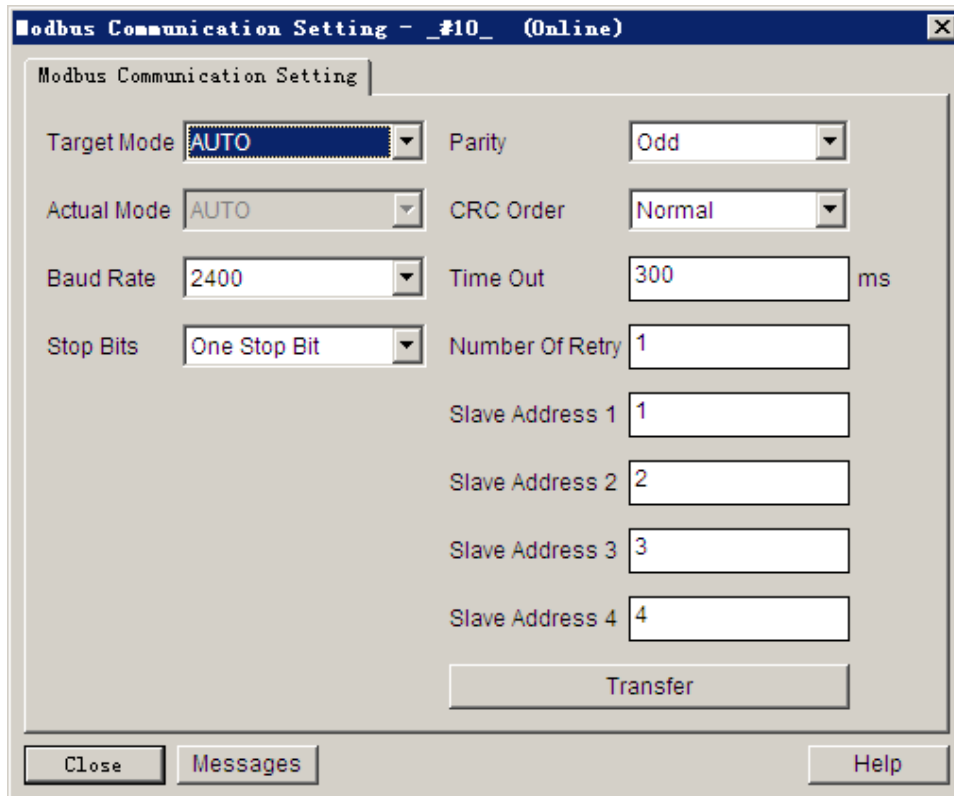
Modbus Communication Setting - _#10_ (Online)

Modbus Communication Setting

Target Mode AUTO

Actual Mode AUTO

Baud Rate 2400

Stop Bits One Stop Bit

Parity Odd

CRC Order Normal

Time Out 300 ms

Number Of Retry 1

Slave Address 1 1

Slave Address 2 2

Slave Address 3 3

Slave Address 4 4

Transfer

Close

Messages

Help